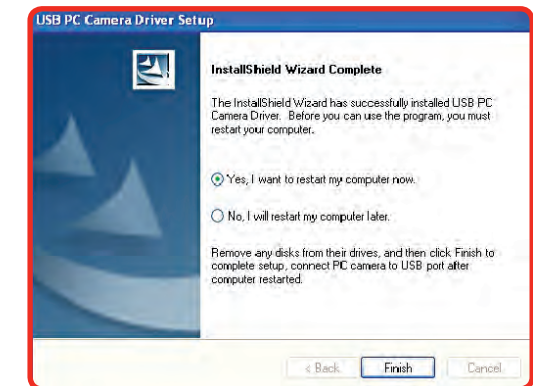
USB PC Camera Driver Setup

InstallShield Wizard Complete

The InstallShield Wizard has successfully installed USB PC Camera Driver. Before you can use the program, you must restart your computer.

Yes, I want to restart my computer now.

No, I will restart my computer later.

Remove any disks from their drives, and then click Finish to complete setup, connect PC camera to USB port after computer restarted.

< Back
Finish
Cancel